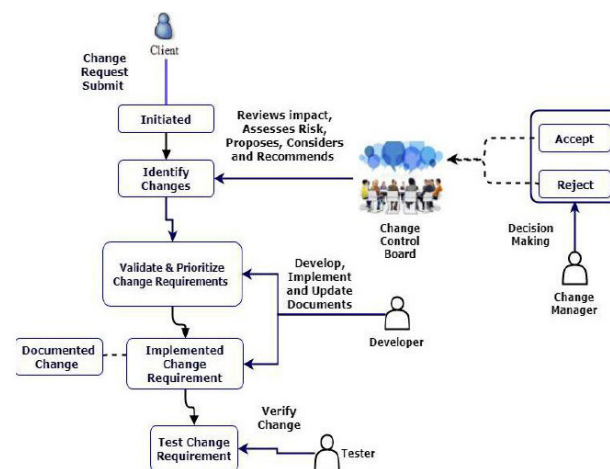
Client

Change Request Submit

Initiated

Reviews impact, Assesses Risk, Proposes, Considers and Recommends

Identify Changes

Accept

Reject

Change Control Board

Decision Making

Change Manager

Validate & Prioritize Change Requirements

Develop, Implement and Update Documents

Developer

Documented Change

Implemented Change Requirement

Verify Change

Test Change Requirement

Tester